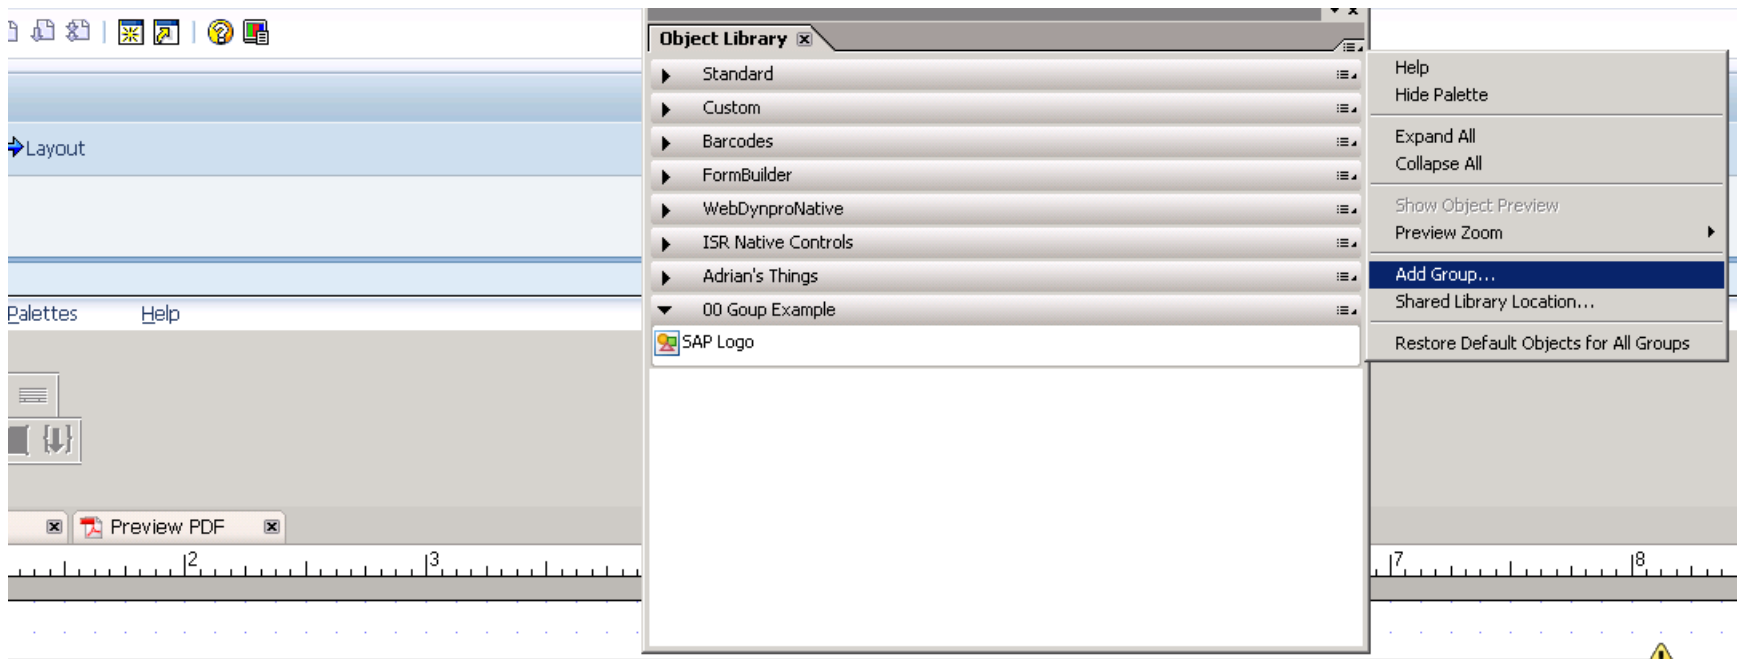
Layout

Palettes Help

Preview PDF

2 3 7 8

Object Library

Standard

Custom

Barcodes

FormBuilder

WebDynproNative

ISR Native Controls

Adrian's Things

00 Goup Example

SAP Logo

Help
Hide Palette

Expand All
Collapse All

Show Object Preview
Preview Zoom

Add Group...
Shared Library Location...

Restore Default Objects for All Groups